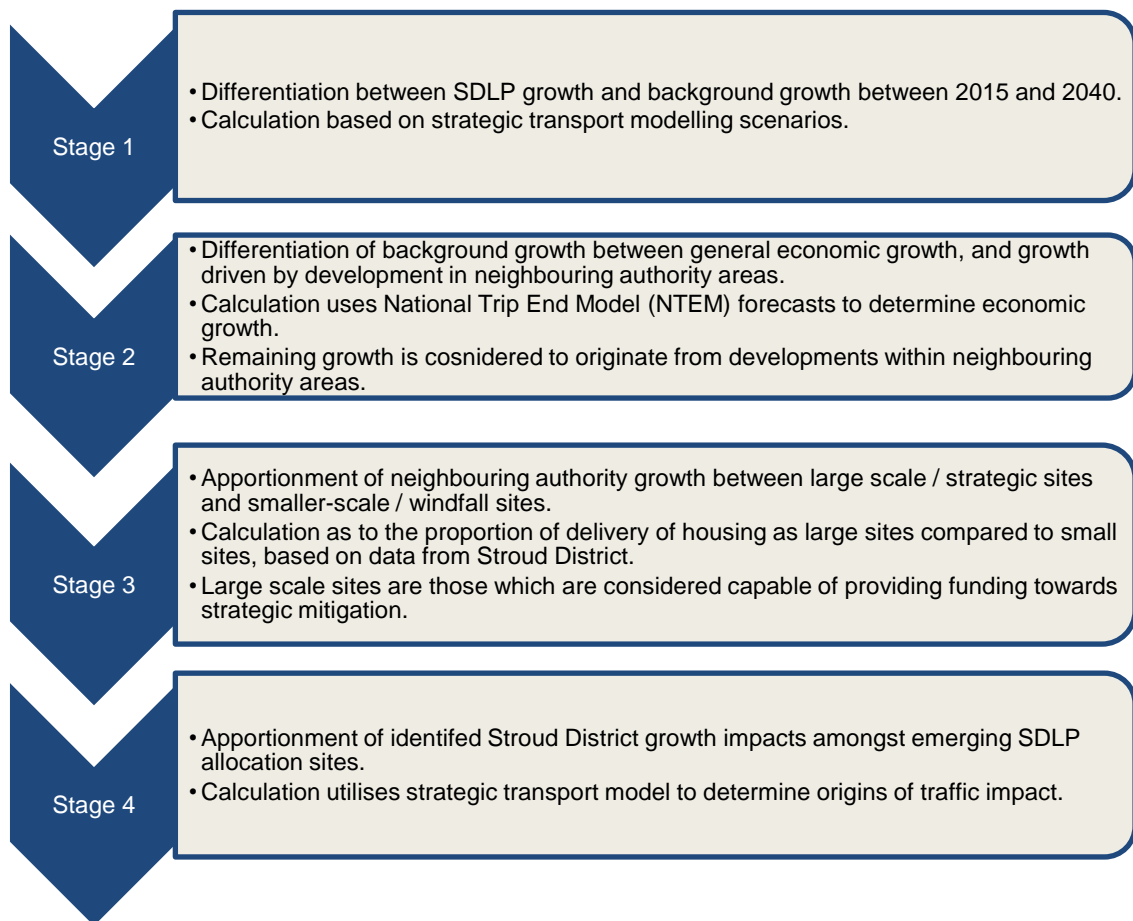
Stage 1

• Differentiation between SDLP growth and background growth between 2015 and 2040.
• Calculation based on strategic transport modelling scenarios.

Stage 2

• Differentiation of background growth between general economic growth, and growth driven by development in neighbouring authority areas.
• Calculation uses National Trip End Model (NTEM) forecasts to determine economic growth.
• Remaining growth is cosnidered to originate from developments within neighbouring authority areas.

Stage 3

• Apportionment of neighbouring authority growth between large scale / strategic sites and smaller-scale / windfall sites.
• Calculation as to the proportion of delivery of housing as large sites compared to small sites, based on data from Stroud District.
• Large scale sites are those which are considered capable of providing funding towards strategic mitigation.

Stage 4

• Apportionment of identifed Stroud District growth impacts amongst emerging SDLP allocation sites.
• Calculation utilises strategic transport model to determine origins of traffic impact.